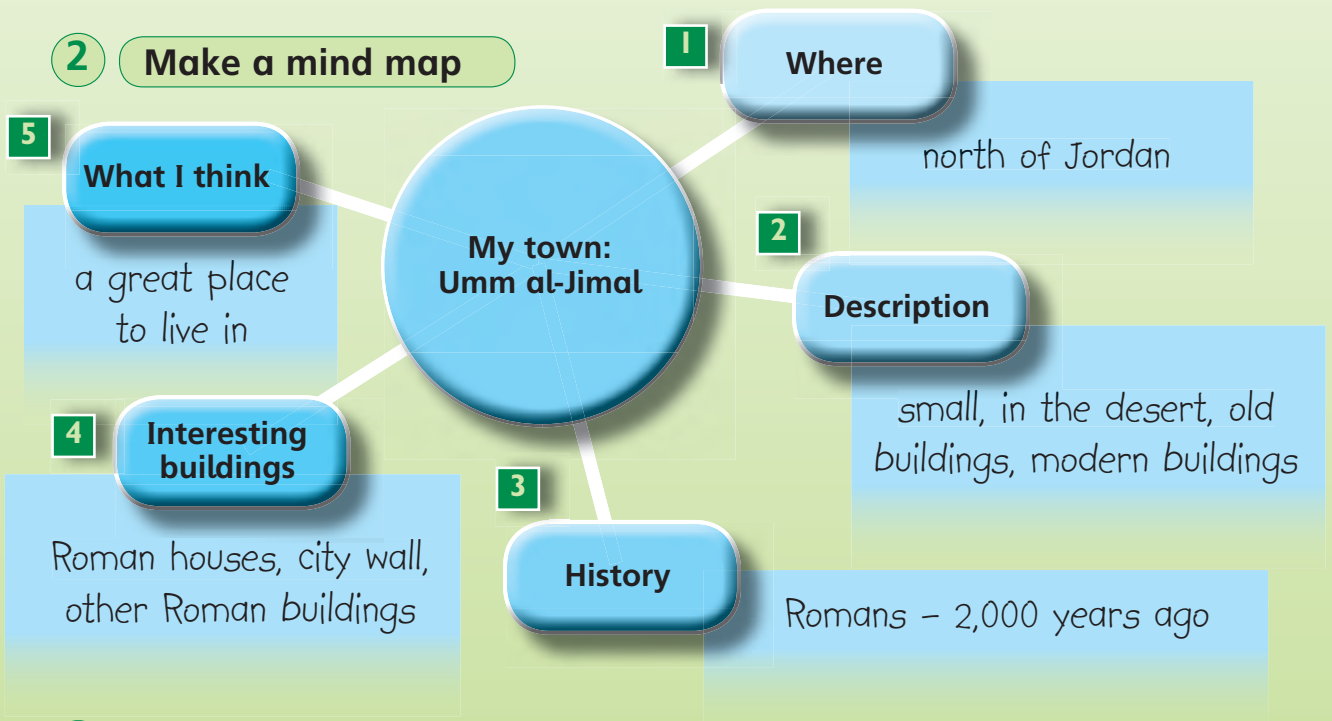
2 Make a mind map

My town: Umm al-Jimal

1 Where
north of Jordan

2 Description
small, in the desert, old buildings, modern buildings

3 History
Romans – 2,000 years ago

4 Interesting buildings
Roman houses, city wall, other Roman buildings

5 What I think
a great place to live in